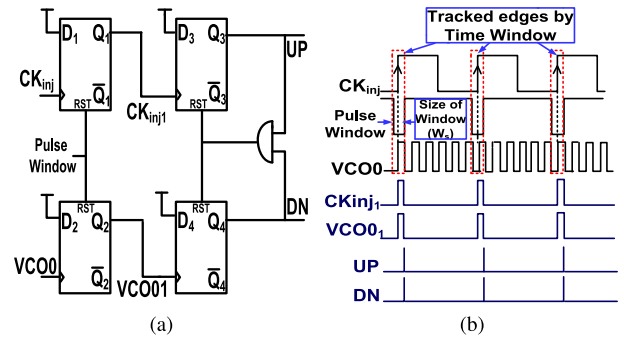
$D_1$ $Q_1$
$CK_{inj}$
RST $\overline{Q}_1$
$D_3$ $Q_3$
$CK_{inj1}$
RST $\overline{Q}_3$
UP
Pulse Window
RST
$D_2$ $Q_2$
VCO0
$\overline{Q}_2$
RST
$D_4$ $Q_4$
VCO01
$\overline{Q}_4$
DN
(a)

Tracked edges by Time Window
$CK_{inj}$
Pulse Window
Size of Window ($W_s$)
VCO0
$CKinj_1$
$VCO0_1$
UP
DN
(b)